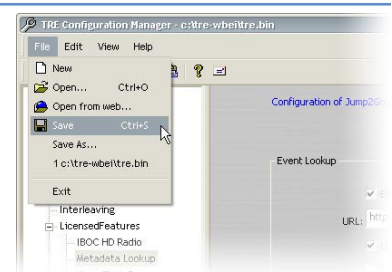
TRE Configuration Manager - c:\tre-wbei\tre.bin

File Edit View Help

New
Open... Ctrl+O
Open from web...
Save Ctrl+S
Save As...
1 c:\tre-wbei\tre.bin
Exit

Configuration of Jump2Go

Event Lookup

URL: http

Interleaving
LicensedFeatures
IBOC HD Radio
Metadata Lookup